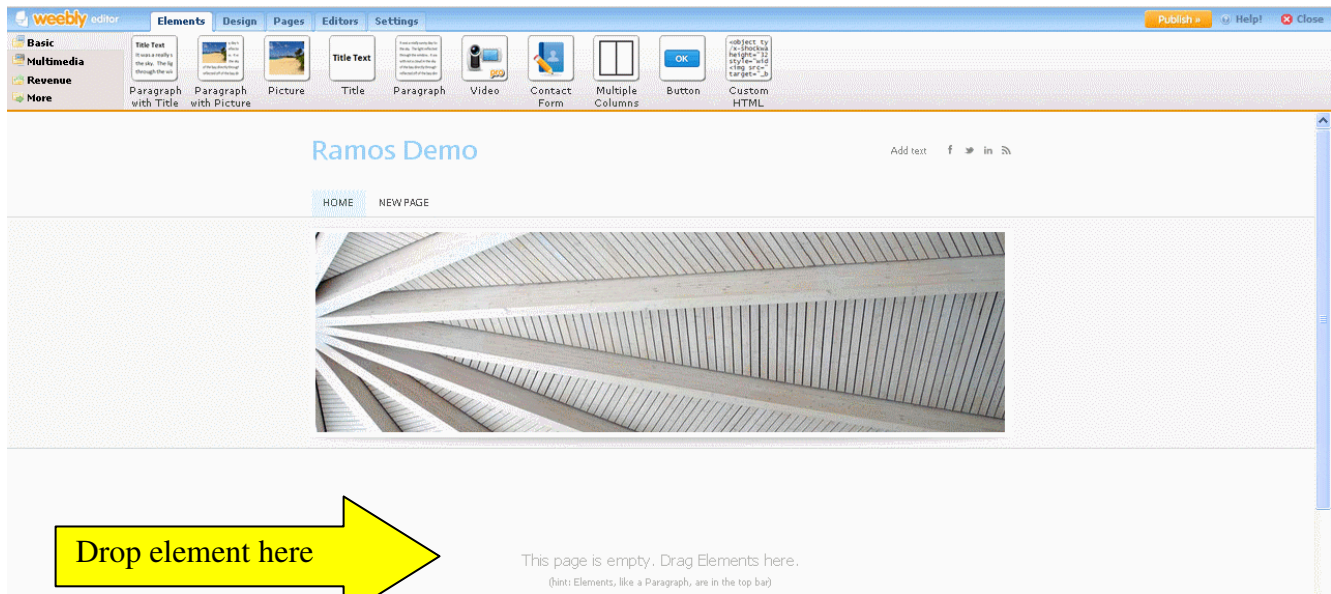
weebly editor

Elements Design Pages Editors Settings

Publish » Help! Close

Basic
Multimedia
Revenue
More

Title Text

Paragraph with Title

Paragraph with Picture

Picture

Title Text

Title

Paragraph

Video

Contact Form

Multiple Columns

OK

Button

<object ty /x-shockwa height="32 style="wid <img src=" target="_b

Custom HTML

Ramos Demo

Add text

HOME NEW PAGE

Drop element here

This page is empty. Drag Elements here.

(hint: Elements, like a Paragraph, are in the top bar)